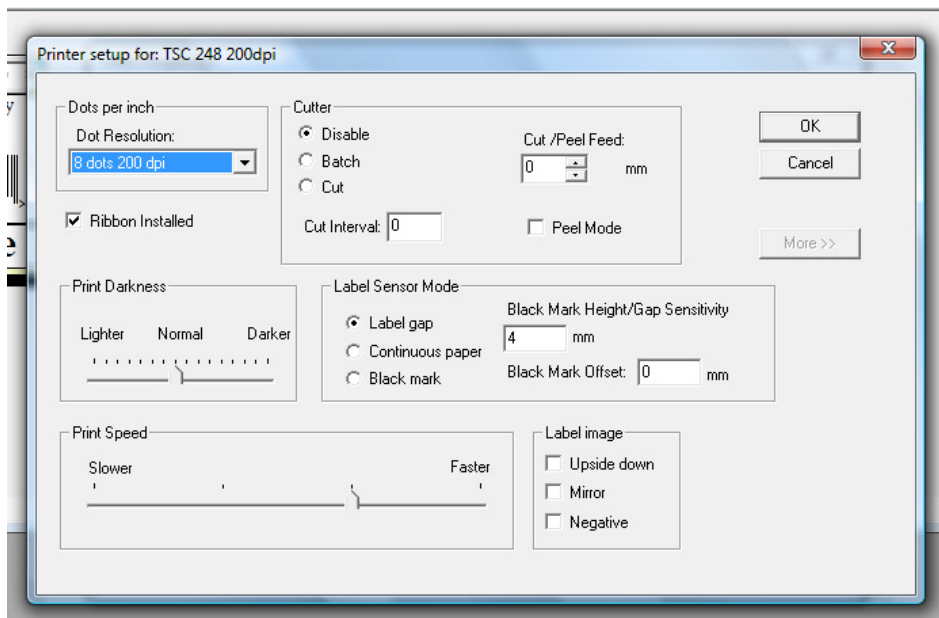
Printer setup for: TSC 248 200dpi

Dots per inch
Dot Resolution:
8 dots 200 dpi

Ribbon Installed

Cutter
Disable
Batch
Cut
Cut /Peel Feed:
0
mm
Cut Interval: 0
Peel Mode

OK
Cancel
More >>

Print Darkness
Lighter Normal Darker

Label Sensor Mode
Label gap
Continuous paper
Black mark
Black Mark Height/Gap Sensitivity
4
mm
Black Mark Offset: 0
mm

Print Speed
Slower
Faster

Label image
Upside down
Mirror
Negative